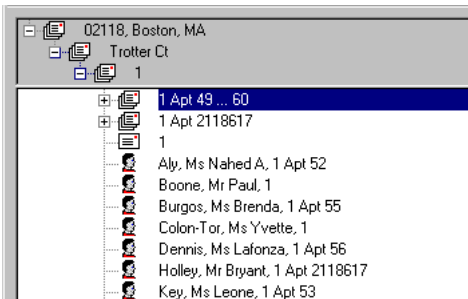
02118, Boston, MA
Trotter Ct
1
1 Apt 49 ... 60
1 Apt 2118617
1
Aly, Ms Nahed A, 1 Apt 52
Boone, Mr Paul, 1
Burgos, Ms Brenda, 1 Apt 55
Colon-Tor, Ms Yvette, 1
Dennis, Ms Lafonza, 1 Apt 56
Holley, Mr Bryant, 1 Apt 2118617
Key, Ms Leone, 1 Apt 53